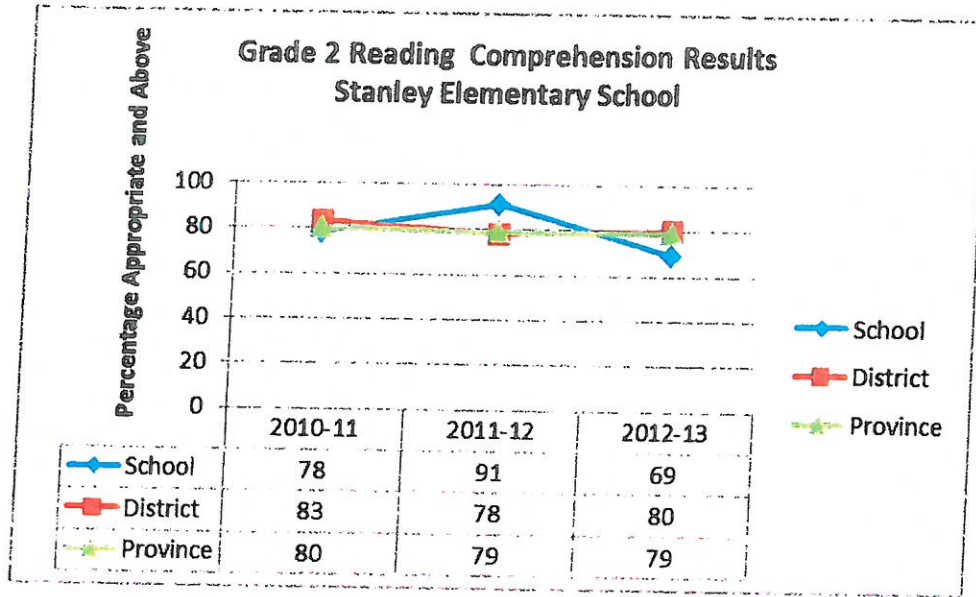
Grade 2 Reading Comprehension Results
Stanley Elementary School

Percentage Appropriate and Above

100
80
60
40
20
0

School
District
Province

| | 2010-11 | 2011-12 | 2012-13 |
|---|---|---|---|
| School | 78 | 91 | 69 |
| District | 83 | 78 | 80 |
| Province | 80 | 79 | 79 |